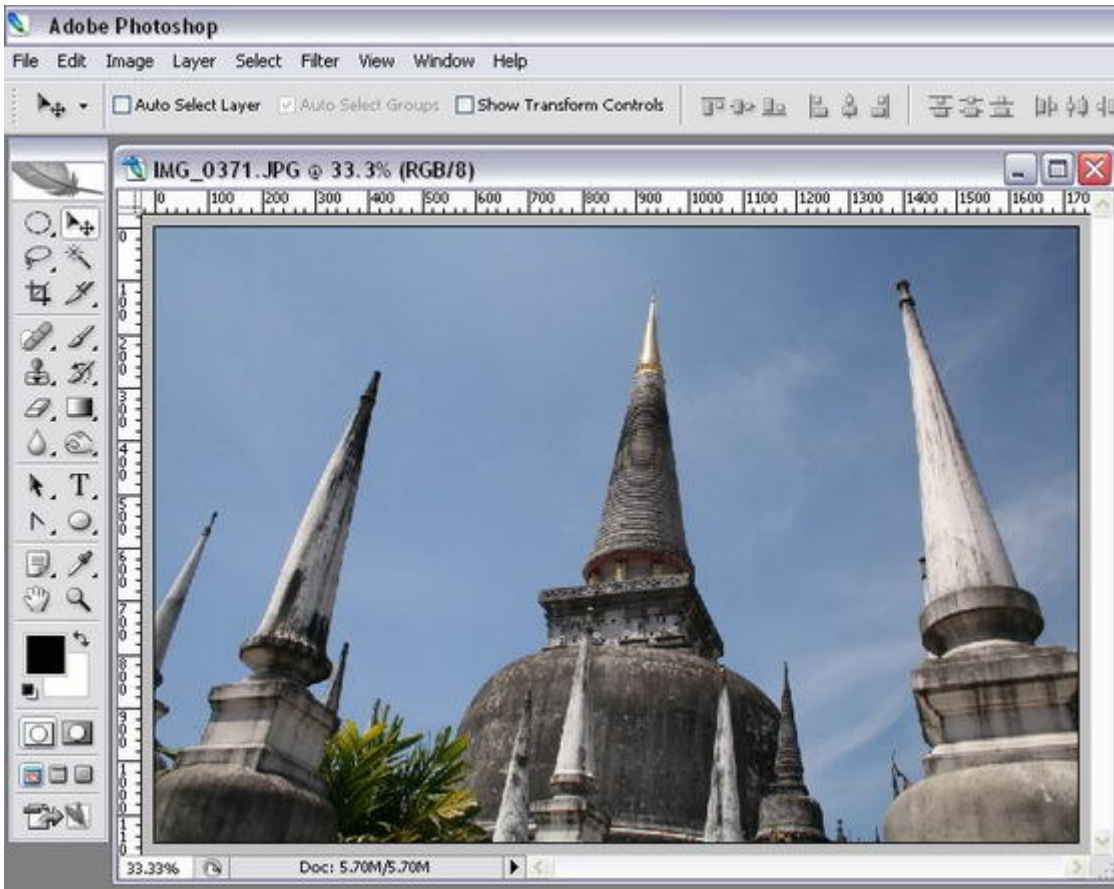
Adobe Photoshop

File Edit Image Layer Select Filter View Window Help

Auto Select Layer Auto Select Groups Show Transform Controls

IMG_0371.JPG @ 33.3% (RGB/8)

0 100 200 300 400 500 600 700 800 900 1000 1100 1200 1300 1400 1500 1600 170

0 100 200 300 400 500 600 700 800 900 1000 1100

33.33% Doc: 5.70M/5.70M